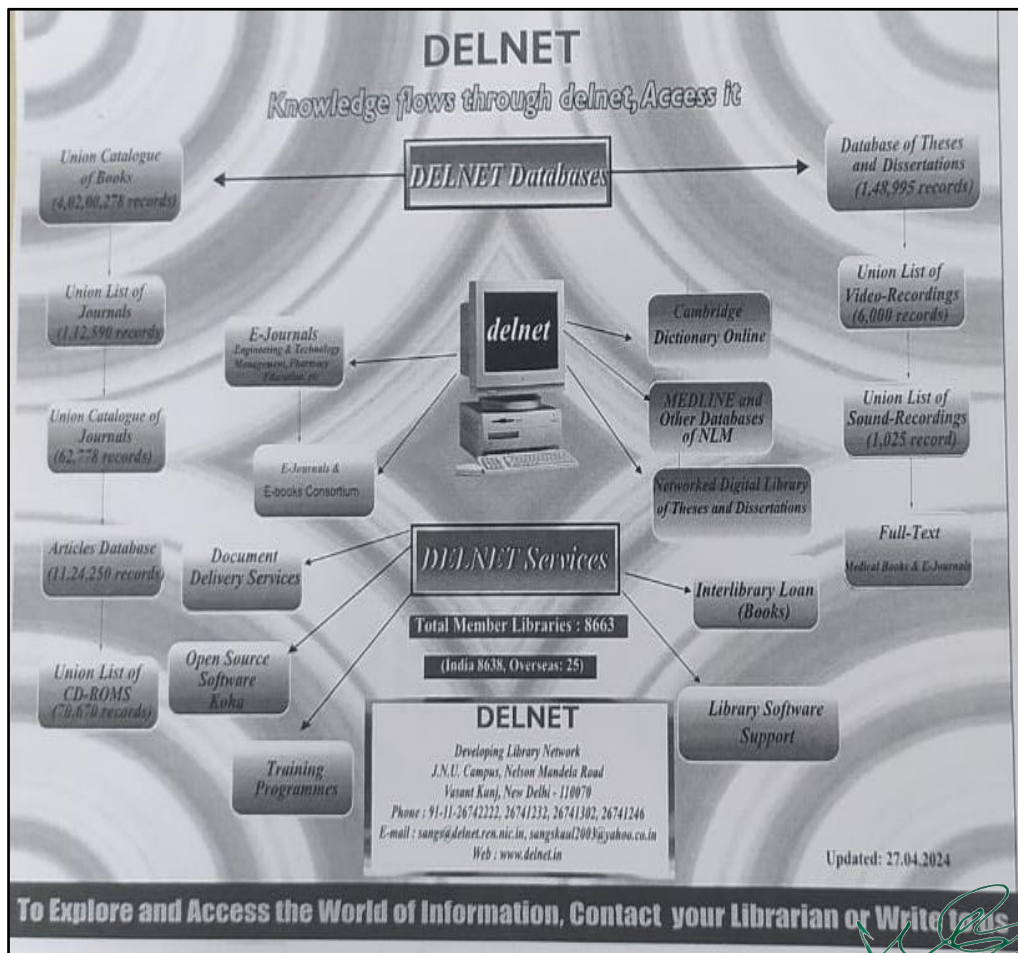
DELNET

Knowledge flows through delnet, Access it

DELNET Databases

Union Catalogue of Books (4,02,00,278 records)

Database of Theses and Dissertations (1,48,995 records)

Union List of Journals (1,12,590 records)

Union List of Video-Recordings (6,000 records)

delnet

E-Journals Engineering & Technology Management, Pharmacy Education, etc

Cambridge Dictionary Online

MEDLINE and Other Databases of NLM

Union List of Sound-Recordings (1,025 record)

Union Catalogue of Journals (62,778 records)

E-Journals & E-books Consortium

Networked Digital Library of Theses and Dissertations

Full-Text Medical Books & E-Journals

Articles Database (11,24,250 records)

Document Delivery Services

DELNET Services

Interlibrary Loan (Books)

Total Member Libraries : 8663

(India 8638, Overseas: 25)

Union List of CD-ROMS (70,670 records)

Open Source Software Koha

Library Software Support

DELNET

Developing Library Network
J.N.U. Campus, Nelson Mandela Road
Vasant Kunj, New Delhi - 110070
Phone : 91-11-26742222, 26741232, 26741302, 26741246
E-mail : sangs@delnet.ren.nic.in, sangskaul2003@yahoo.co.in
Web : www.delnet.in

Training Programmes

Updated: 27.04.2024

To Explore and Access the World of Information, Contact your Librarian or Write to us